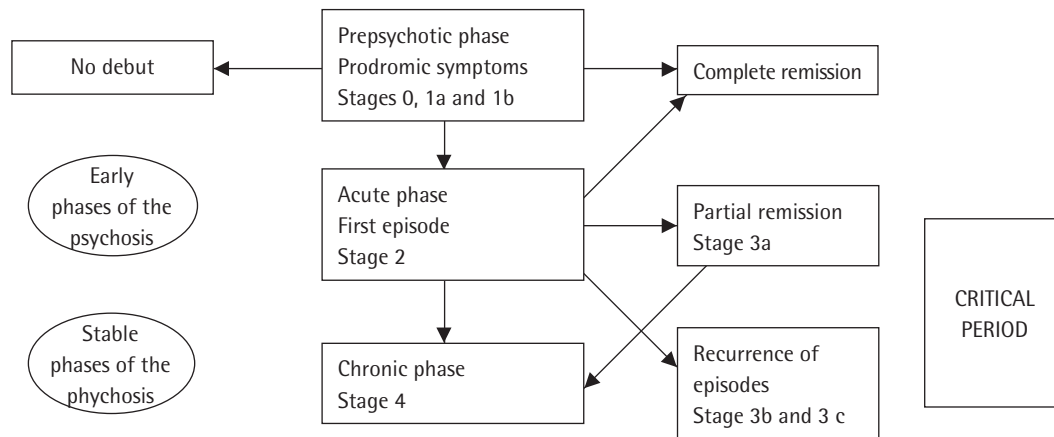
Prepsychotic phase
Prodromic symptoms
Stages 0, 1a and 1b

No debut

Complete remission

Early phases of the psychosis

Acute phase
First episode
Stage 2

Partial remission
Stage 3a

CRITICAL PERIOD

Stable phases of the phychosis

Chronic phase
Stage 4

Recurrence of episodes
Stage 3b and 3 c